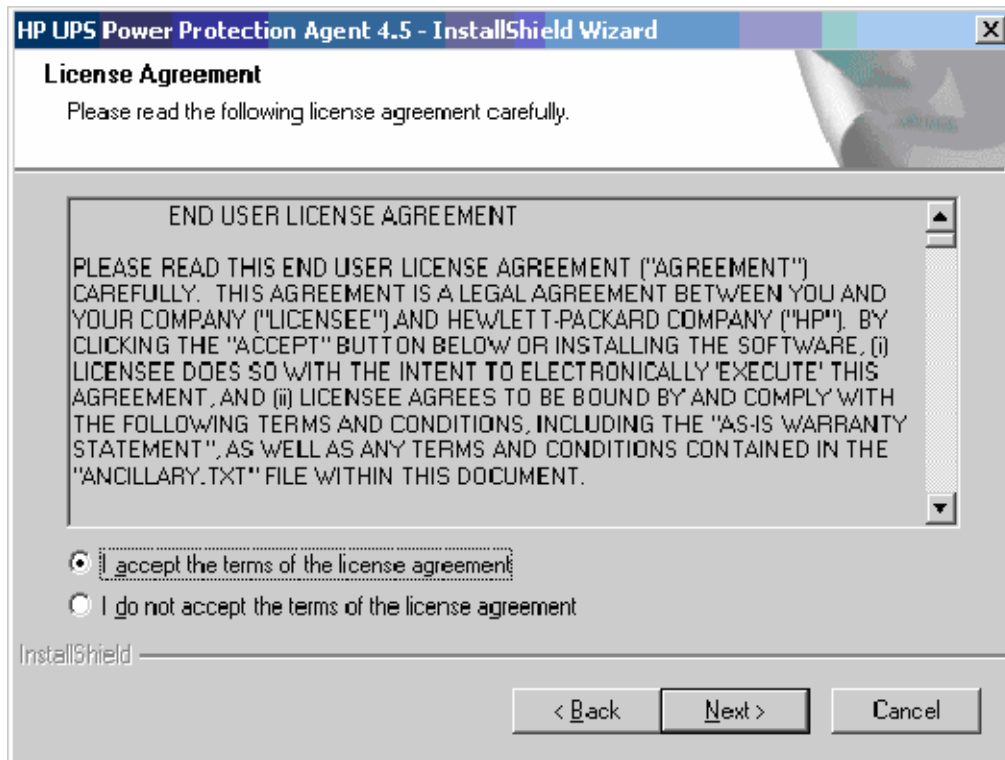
HP UPS Power Protection Agent 4.5 - InstallShield Wizard

License Agreement

Please read the following license agreement carefully.

END USER LICENSE AGREEMENT

PLEASE READ THIS END USER LICENSE AGREEMENT ("AGREEMENT") CAREFULLY. THIS AGREEMENT IS A LEGAL AGREEMENT BETWEEN YOU AND YOUR COMPANY ("LICENSEE") AND HEWLETT-PACKARD COMPANY ("HP"). BY CLICKING THE "ACCEPT" BUTTON BELOW OR INSTALLING THE SOFTWARE, (i) LICENSEE DOES SO WITH THE INTENT TO ELECTRONICALLY 'EXECUTE' THIS AGREEMENT, AND (ii) LICENSEE AGREES TO BE BOUND BY AND COMPLY WITH THE FOLLOWING TERMS AND CONDITIONS, INCLUDING THE "AS-IS WARRANTY STATEMENT", AS WELL AS ANY TERMS AND CONDITIONS CONTAINED IN THE "ANCILLARY.TXT" FILE WITHIN THIS DOCUMENT.

I accept the terms of the license agreement

I do not accept the terms of the license agreement

InstallShield

< Back

Next >

Cancel